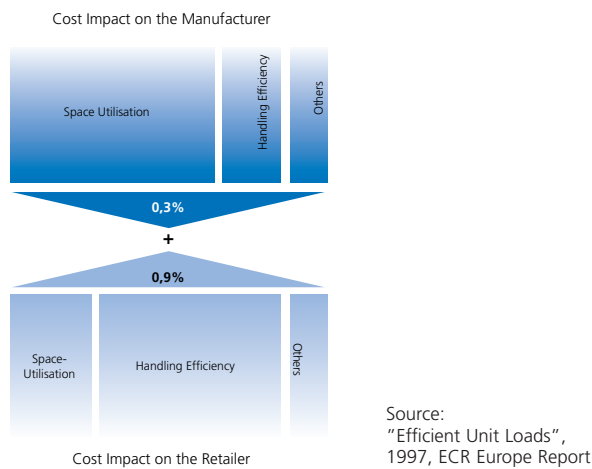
Cost Impact on the Manufacturer

Space Utilisation

Handling Efficiency

Others

0,3%

+

0,9%

Space-Utilisation

Handling Efficiency

Others

Cost Impact on the Retailer

Source:
"Efficient Unit Loads",
1997, ECR Europe Report